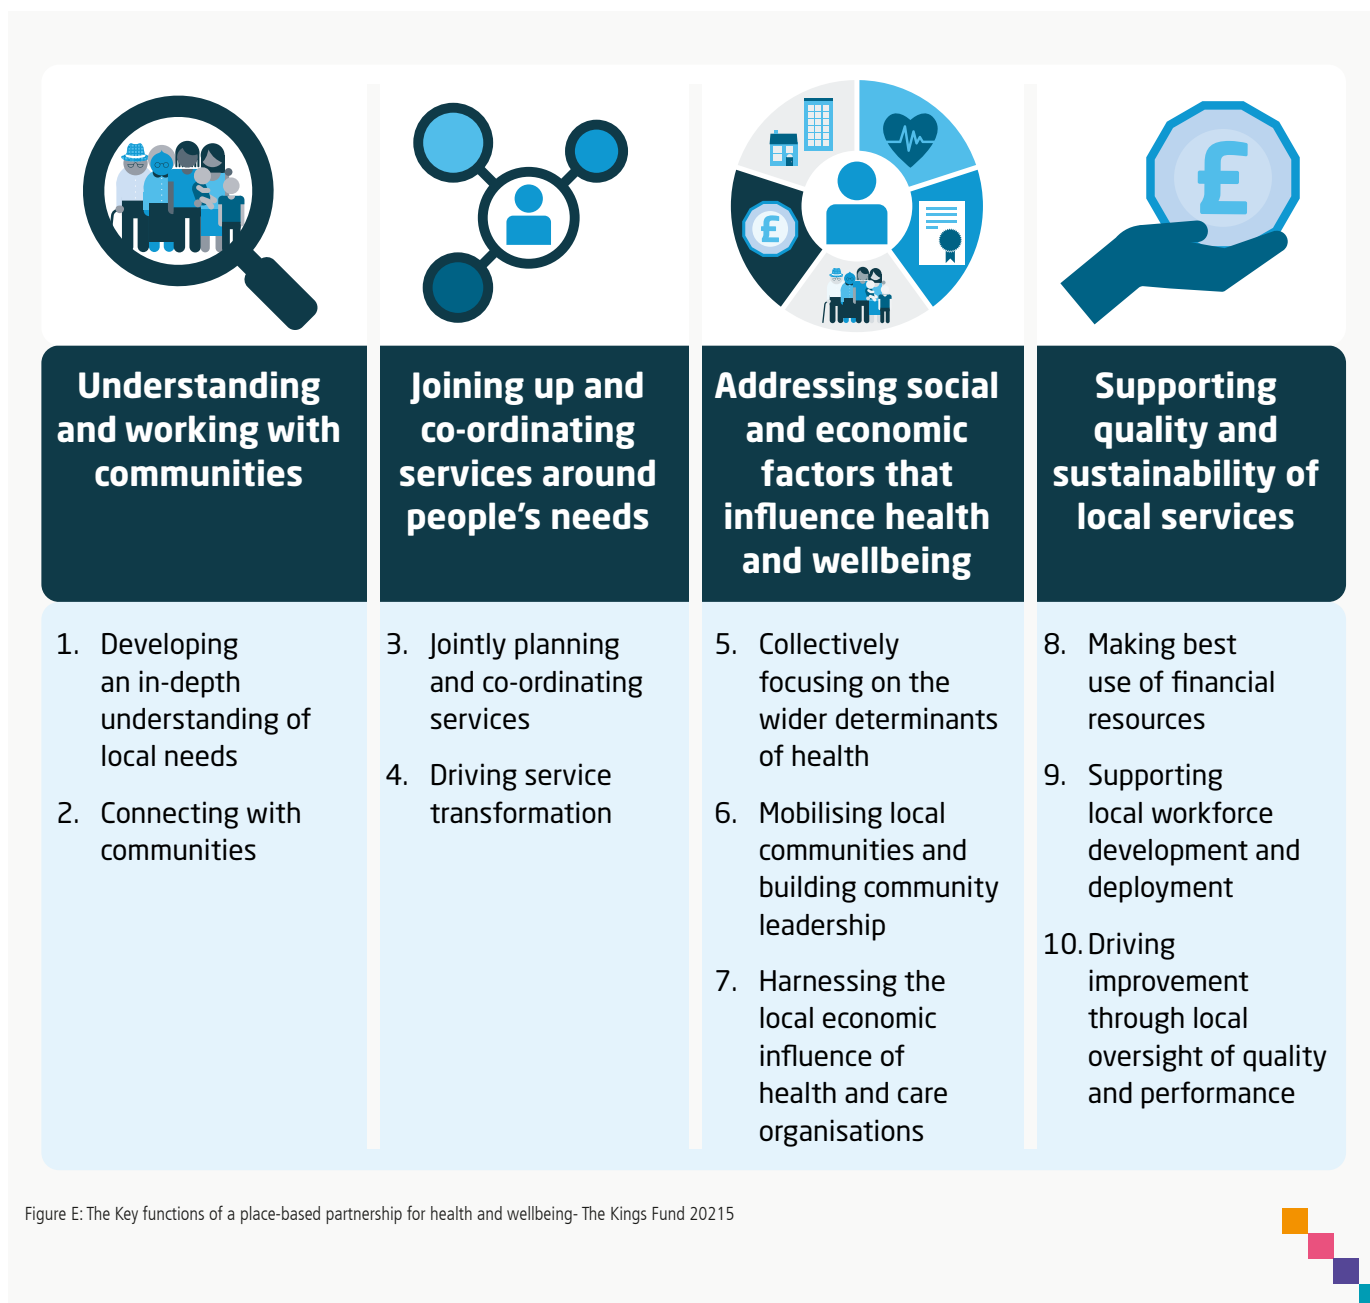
Understanding and working with communities

1. Developing an in-depth understanding of local needs
2. Connecting with communities

Joining up and co-ordinating services around people's needs

3. Jointly planning and co-ordinating services
4. Driving service transformation

Addressing social and economic factors that influence health and wellbeing

5. Collectively focusing on the wider determinants of health
6. Mobilising local communities and building community leadership
7. Harnessing the local economic influence of health and care organisations

Supporting quality and sustainability of local services

8. Making best use of financial resources
9. Supporting local workforce development and deployment
10. Driving improvement through local oversight of quality and performance

Figure E: The Key functions of a place-based partnership for health and wellbeing- The Kings Fund 20215